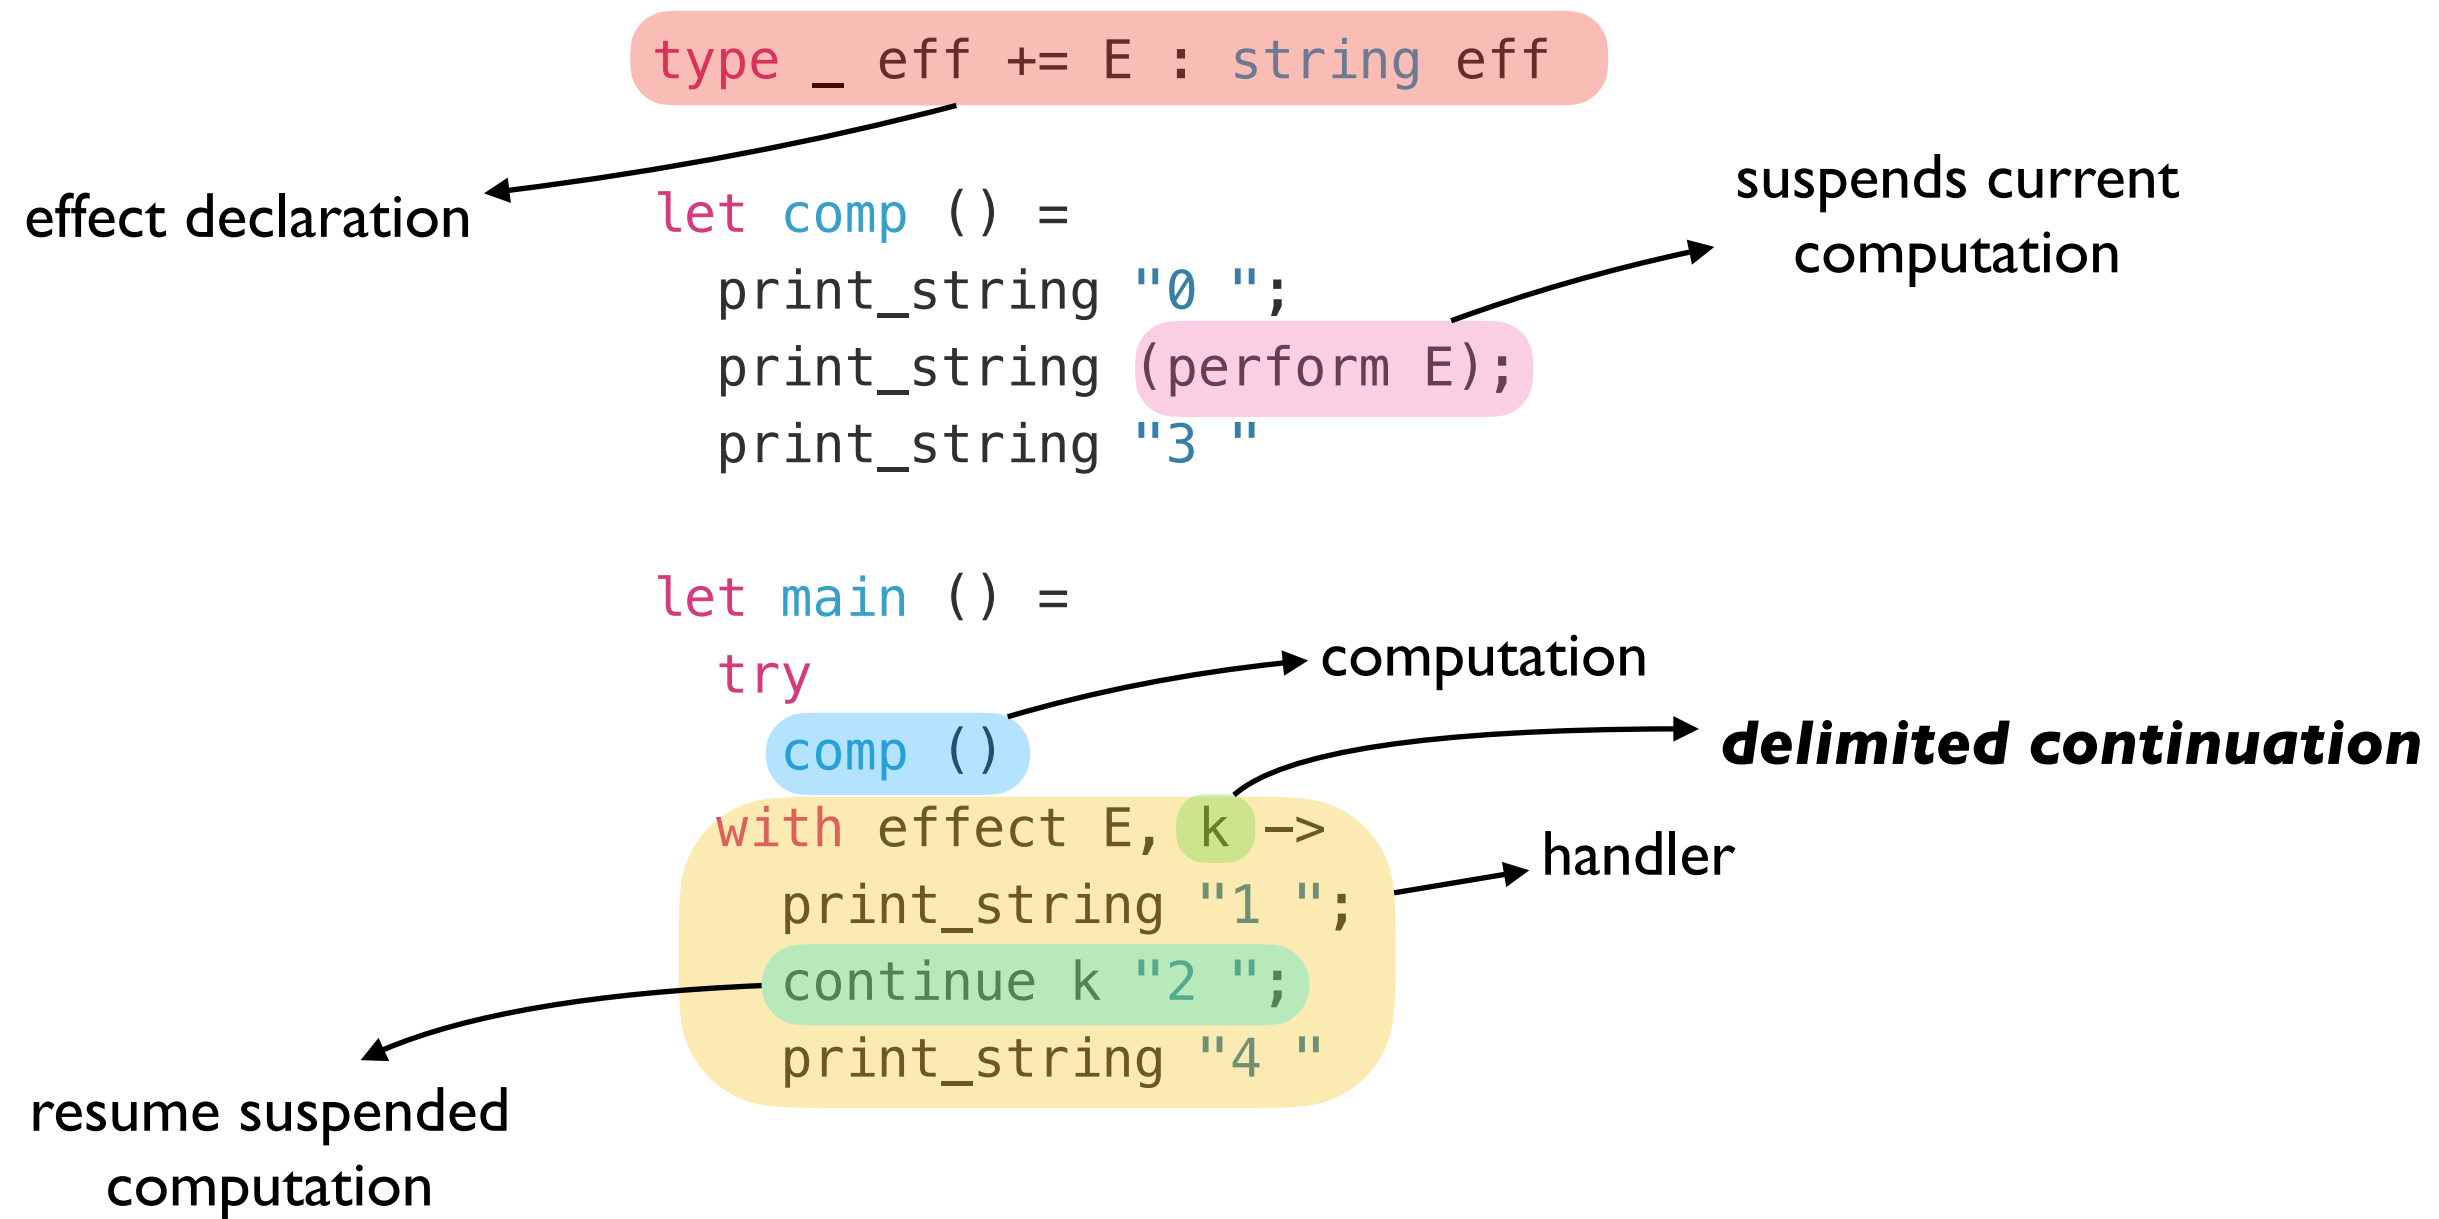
type _ eff += E : string eff

effect declaration

let comp () =
  print_string "0 ";
  print_string (perform E);
  print_string "3 "

suspends current computation

let main () =
  try
    comp ()
  with effect E, k ->
    print_string "1 ";
    continue k "2 ";
    print_string "4 "

computation

***delimited continuation***

handler

resume suspended computation